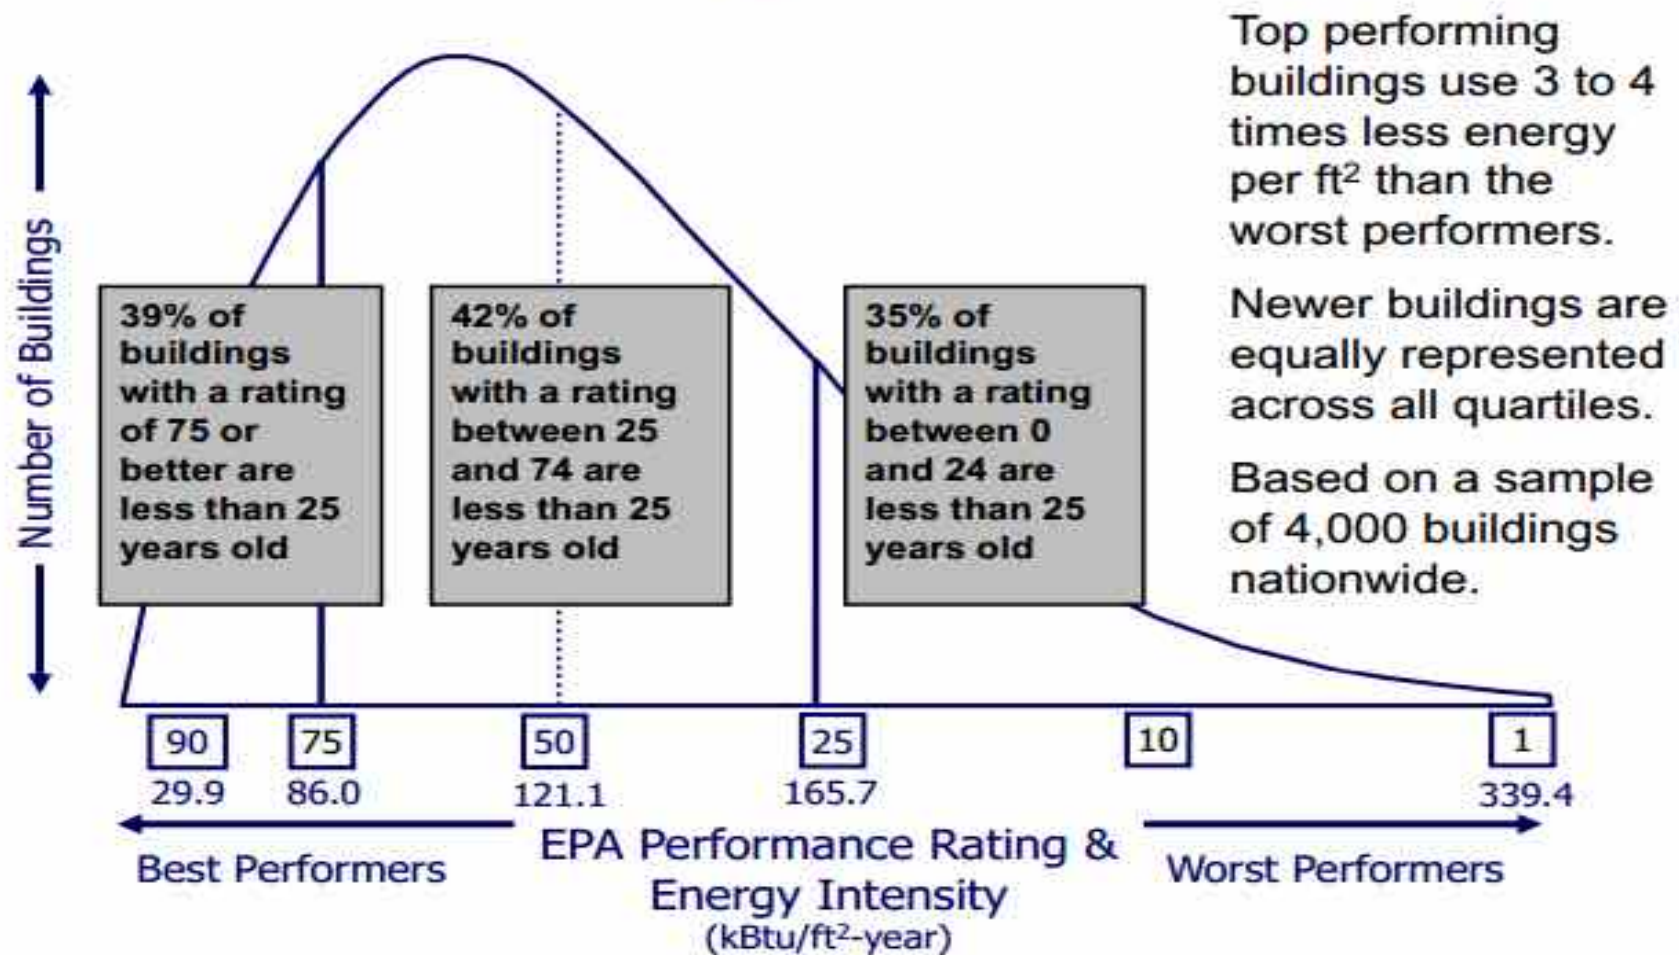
Number of Buildings

39% of buildings with a rating of 75 or better are less than 25 years old

42% of buildings with a rating between 25 and 74 are less than 25 years old

35% of buildings with a rating between 0 and 24 are less than 25 years old

Top performing buildings use 3 to 4 times less energy per ft$^2$ than the worst performers.

Newer buildings are equally represented across all quartiles.

Based on a sample of 4,000 buildings nationwide.

90
29.9
75
86.0
50
121.1
25
165.7
10
1
339.4

Best Performers
EPA Performance Rating & Energy Intensity
(kBtu/ft$^2$-year)
Worst Performers